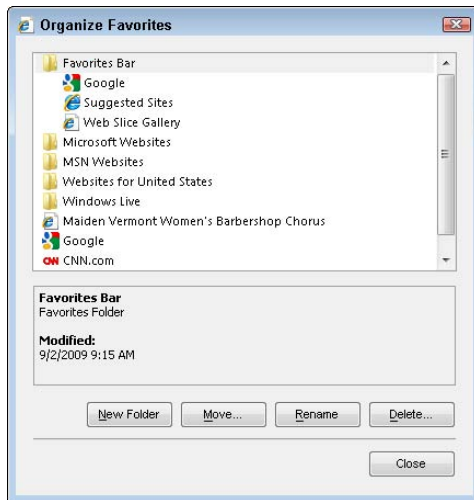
Organize Favorites

Favorites Bar
Google
Suggested Sites
Web Slice Gallery
Microsoft Websites
MSN Websites
Websites for United States
Windows Live
Maiden Vermont Women's Barbershop Chorus
Google
CNN CNN.com

Favorites Bar
Favorites Folder

Modified:
9/2/2009 9:15 AM

New Folder
Move...
Rename
Delete...

Close